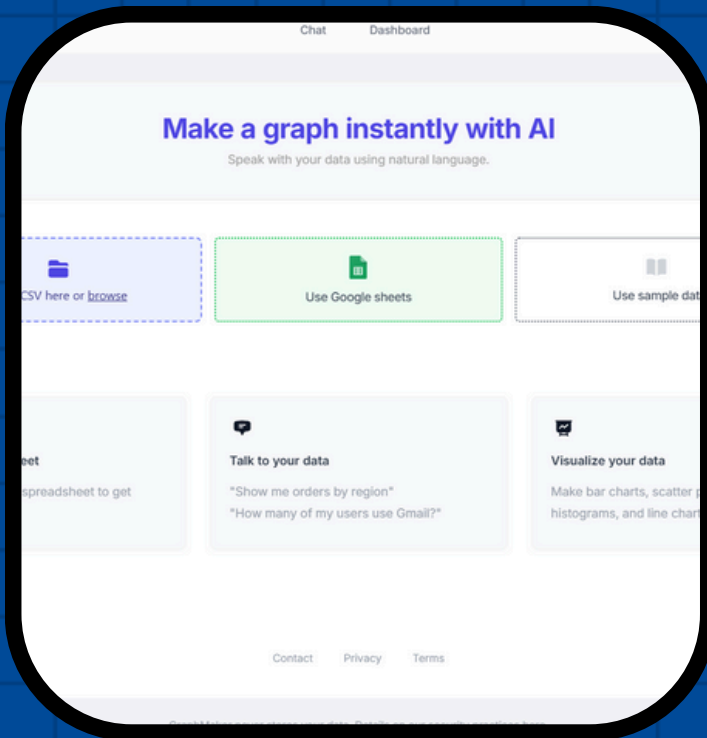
Chat Dashboard

Make a graph instantly with AI

Speak with your data using natural language.

CSV here or browse

Use Google sheets

Use sample dat

eet

spreadsheet to get

Talk to your data

"Show me orders by region"

"How many of my users use Gmail?"

Visualize your data

Make bar charts, scatter p histograms, and line chart

Contact Privacy Terms

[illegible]